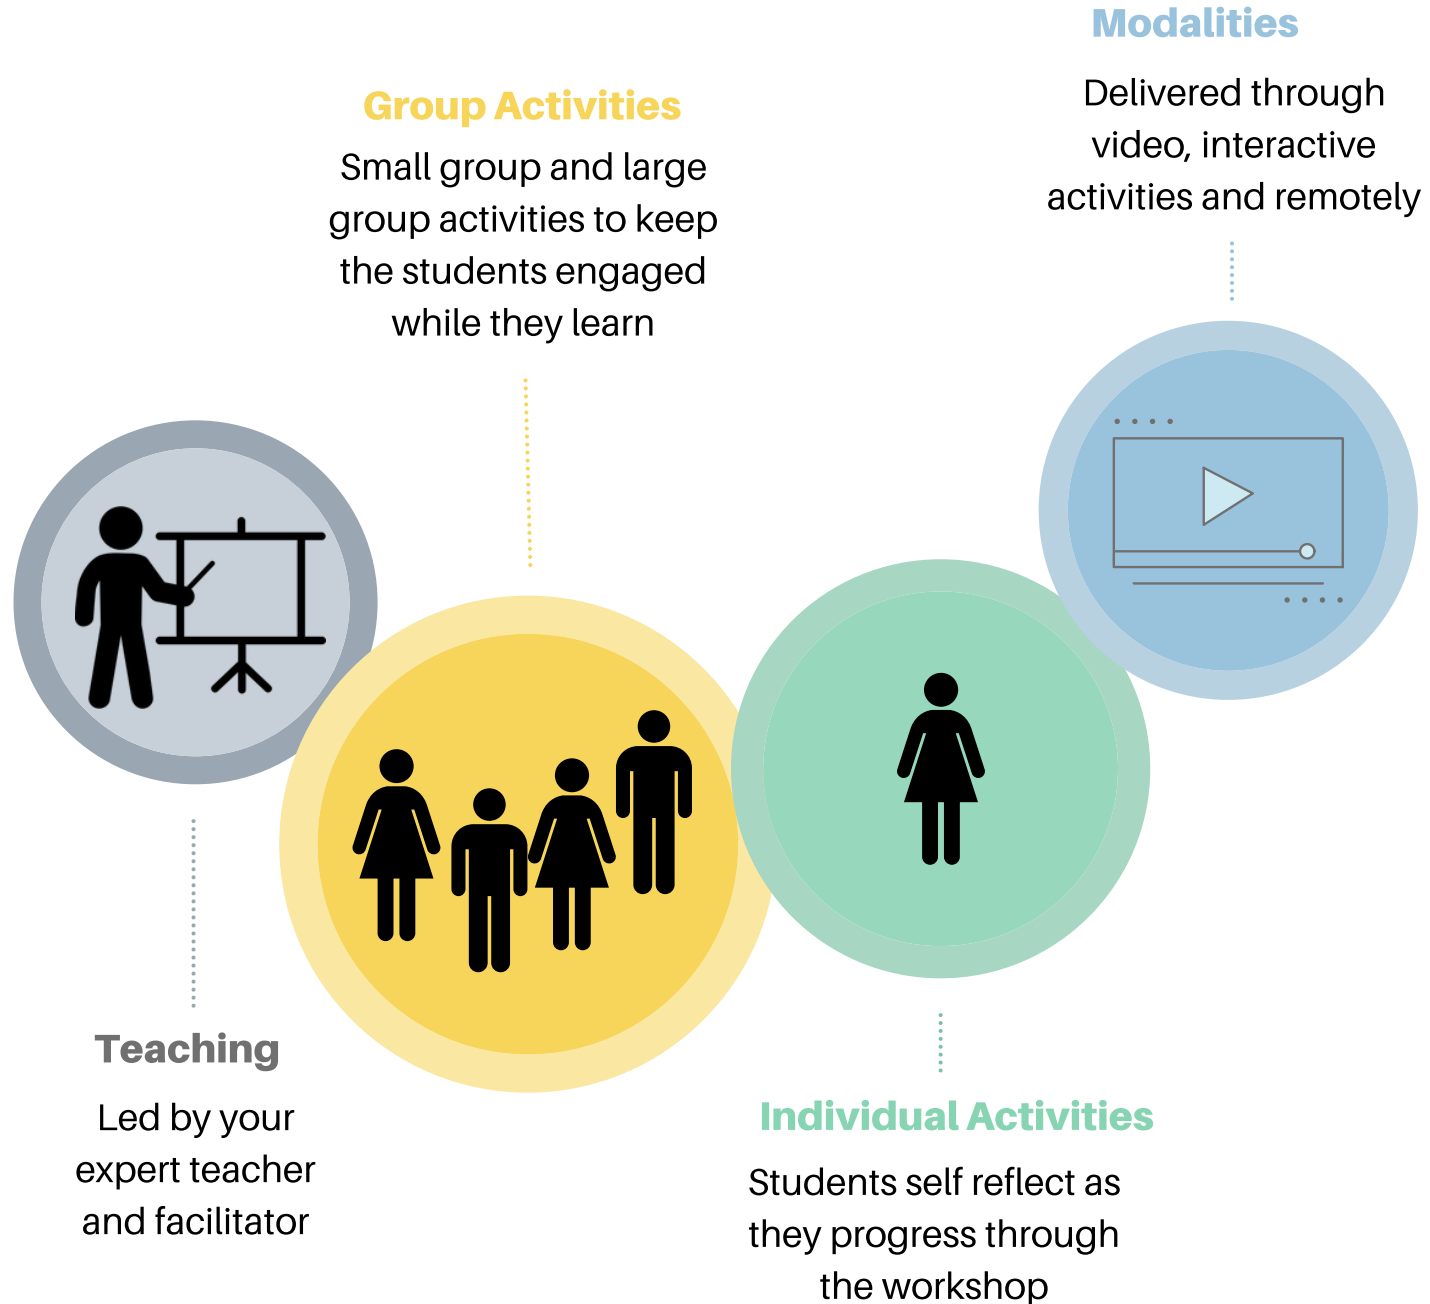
Modalities

Delivered through video, interactive activities and remotely

Group Activities

Small group and large group activities to keep the students engaged while they learn

Teaching

Led by your expert teacher and facilitator

Individual Activities

Students self reflect as they progress through the workshop